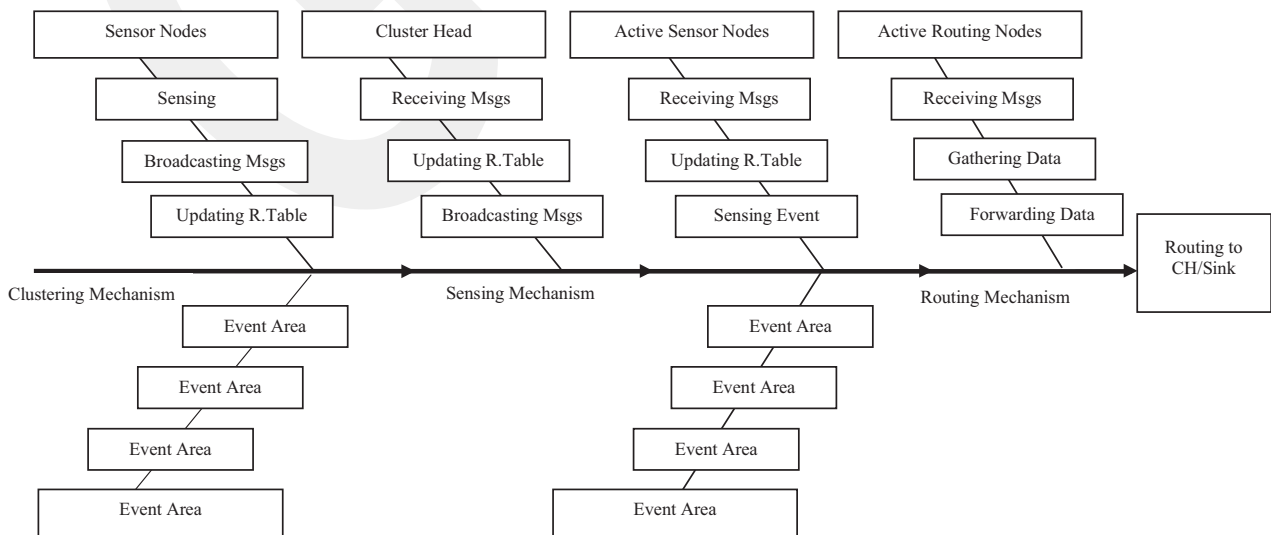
Sensor Nodes

Sensing

Broadcasting Msgs

Updating R.Table

Cluster Head

Receiving Msgs

Updating R.Table

Broadcasting Msgs

Active Sensor Nodes

Receiving Msgs

Updating R.Table

Sensing Event

Active Routing Nodes

Receiving Msgs

Gathering Data

Forwarding Data

Routing to CH/Sink

Clustering Mechanism

Sensing Mechanism

Routing Mechanism

Event Area

Event Area

Event Area

Event Area

Event Area

Event Area

Event Area

Event Area